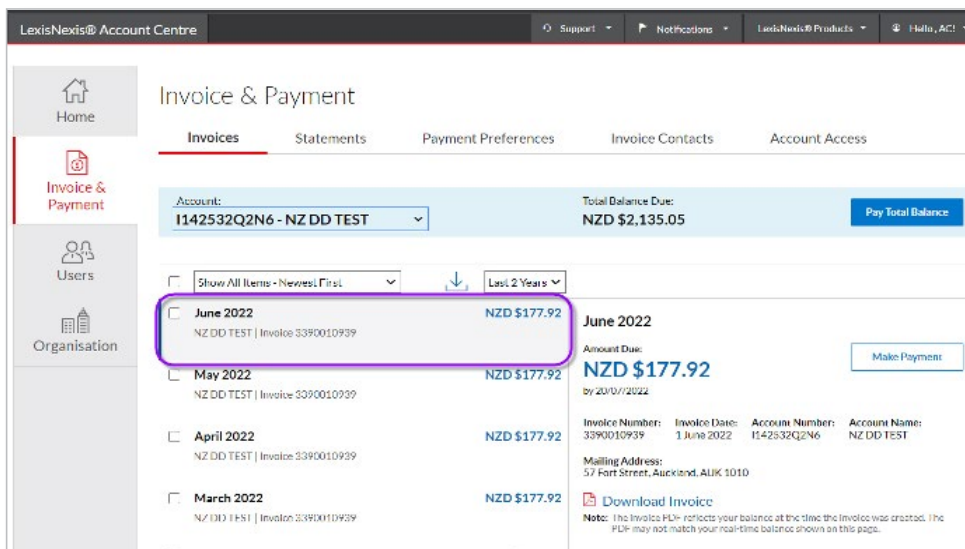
LexisNexis® Account Centre

Support ▾ Notifications ▾ LexisNexis® Products ▾ Hello, AC! ▾

Home

Invoice & Payment

Users

Organisation

Invoice & Payment

Invoices Statements Payment Preferences Invoice Contacts Account Access

Account:
I142532Q2N6 - NZ DD TEST

Total Balance Due:
NZD $2,135.05

Pay Total Balance

Show All Items - Newest First

Last 2 Years

June 2022
NZ DD TEST | Invoice 3390010939
NZD $177.92

May 2022
NZ DD TEST | Invoice 3390010939
NZD $177.92

April 2022
NZ DD TEST | Invoice 3390010939
NZD $177.92

March 2022
NZ DD TEST | Invoice 3390010939
NZD $177.92

June 2022

Amount Due:
NZD $177.92
by 20/07/2022

Make Payment

| Invoice Number: | Invoice Date: | Account Number: | Account Name: |
|---|---|---|---|
| 3390010939 | 1 June 2022 | I142532Q2N6 | NZ DD TEST |

Mailing Address:
57 Fort Street, Auckland, AUK 1010

Download Invoice

Note: The Invoice PDF reflects your balance at the time the invoice was created. The PDF may not match your real-time balance shown on this page.